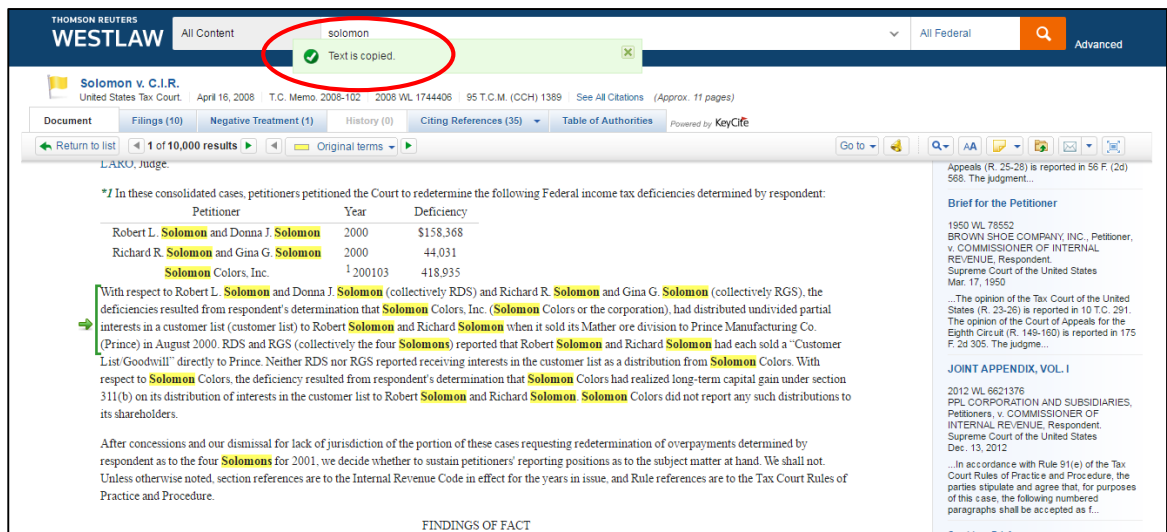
THOMSON REUTERS
WESTLAW

All Content | solomon | All Federal | Advanced

Text is copied.

Solomon v. C.I.R.
United States Tax Court. | April 16, 2008 | T.C. Memo. 2008-102 | 2008 WL 1744406 | 95 T.C.M. (CCH) 1389 | See All Citations (Approx. 11 pages)

Document | Filings (10) | Negative Treatment (1) | History (0) | Citing References (35) | Table of Authorities | Powered by KeyCite

Return to list | 1 of 10,000 results | Original terms | Go to

LARO, Judge.

*1 In these consolidated cases, petitioners petitioned the Court to redetermine the following Federal income tax deficiencies determined by respondent:

| Petitioner | Year | Deficiency |
|---|---|---|
| Robert L. Solomon and Donna J. Solomon | 2000 | \$158,368 |
| Richard R. Solomon and Gina G. Solomon | 2000 | 44,031 |
| Solomon Colors, Inc. | $^1$200103 | 418,935 |

With respect to Robert L. Solomon and Donna J. Solomon (collectively RDS) and Richard R. Solomon and Gina G. Solomon (collectively RGS), the deficiencies resulted from respondent's determination that Solomon Colors, Inc. (Solomon Colors or the corporation), had distributed undivided partial interests in a customer list (customer list) to Robert Solomon and Richard Solomon when it sold its Mather ore division to Prince Manufacturing Co. (Prince) in August 2000. RDS and RGS (collectively the four Solomons) reported that Robert Solomon and Richard Solomon had each sold a "Customer List/Goodwill" directly to Prince. Neither RDS nor RGS reported receiving interests in the customer list as a distribution from Solomon Colors. With respect to Solomon Colors, the deficiency resulted from respondent's determination that Solomon Colors had realized long-term capital gain under section 311(b) on its distribution of interests in the customer list to Robert Solomon and Richard Solomon. Solomon Colors did not report any such distributions to its shareholders.

After concessions and our dismissal for lack of jurisdiction of the portion of these cases requesting redetermination of overpayments determined by respondent as to the four Solomons for 2001, we decide whether to sustain petitioners' reporting positions as to the subject matter at hand. We shall not. Unless otherwise noted, section references are to the Internal Revenue Code in effect for the years in issue, and Rule references are to the Tax Court Rules of Practice and Procedure.

FINDINGS OF FACT

Appeals (R. 25-28) is reported in 56 F. (2d) 568. The judgment...

Brief for the Petitioner

1950 WL 78552
BROWN SHOE COMPANY, INC., Petitioner, v. COMMISSIONER OF INTERNAL REVENUE, Respondent.
Supreme Court of the United States
Mar. 17, 1950

...The opinion of the Tax Court of the United States (R. 23-26) is reported in 10 T.C. 291. The opinion of the Court of Appeals for the Eighth Circuit (R. 149-160) is reported in 175 F. 2d 305. The judgme...

JOINT APPENDIX, VOL. I

2012 WL 6621376
PPL CORPORATION AND SUBSIDIARIES, Petitioners, v. COMMISSIONER OF INTERNAL REVENUE, Respondent.
Supreme Court of the United States
Dec. 13, 2012

...In accordance with Rule 91(e) of the Tax Court Rules of Practice and Procedure, the parties stipulate and agree that, for purposes of this case, the following numbered paragraphs shall be accepted as f...